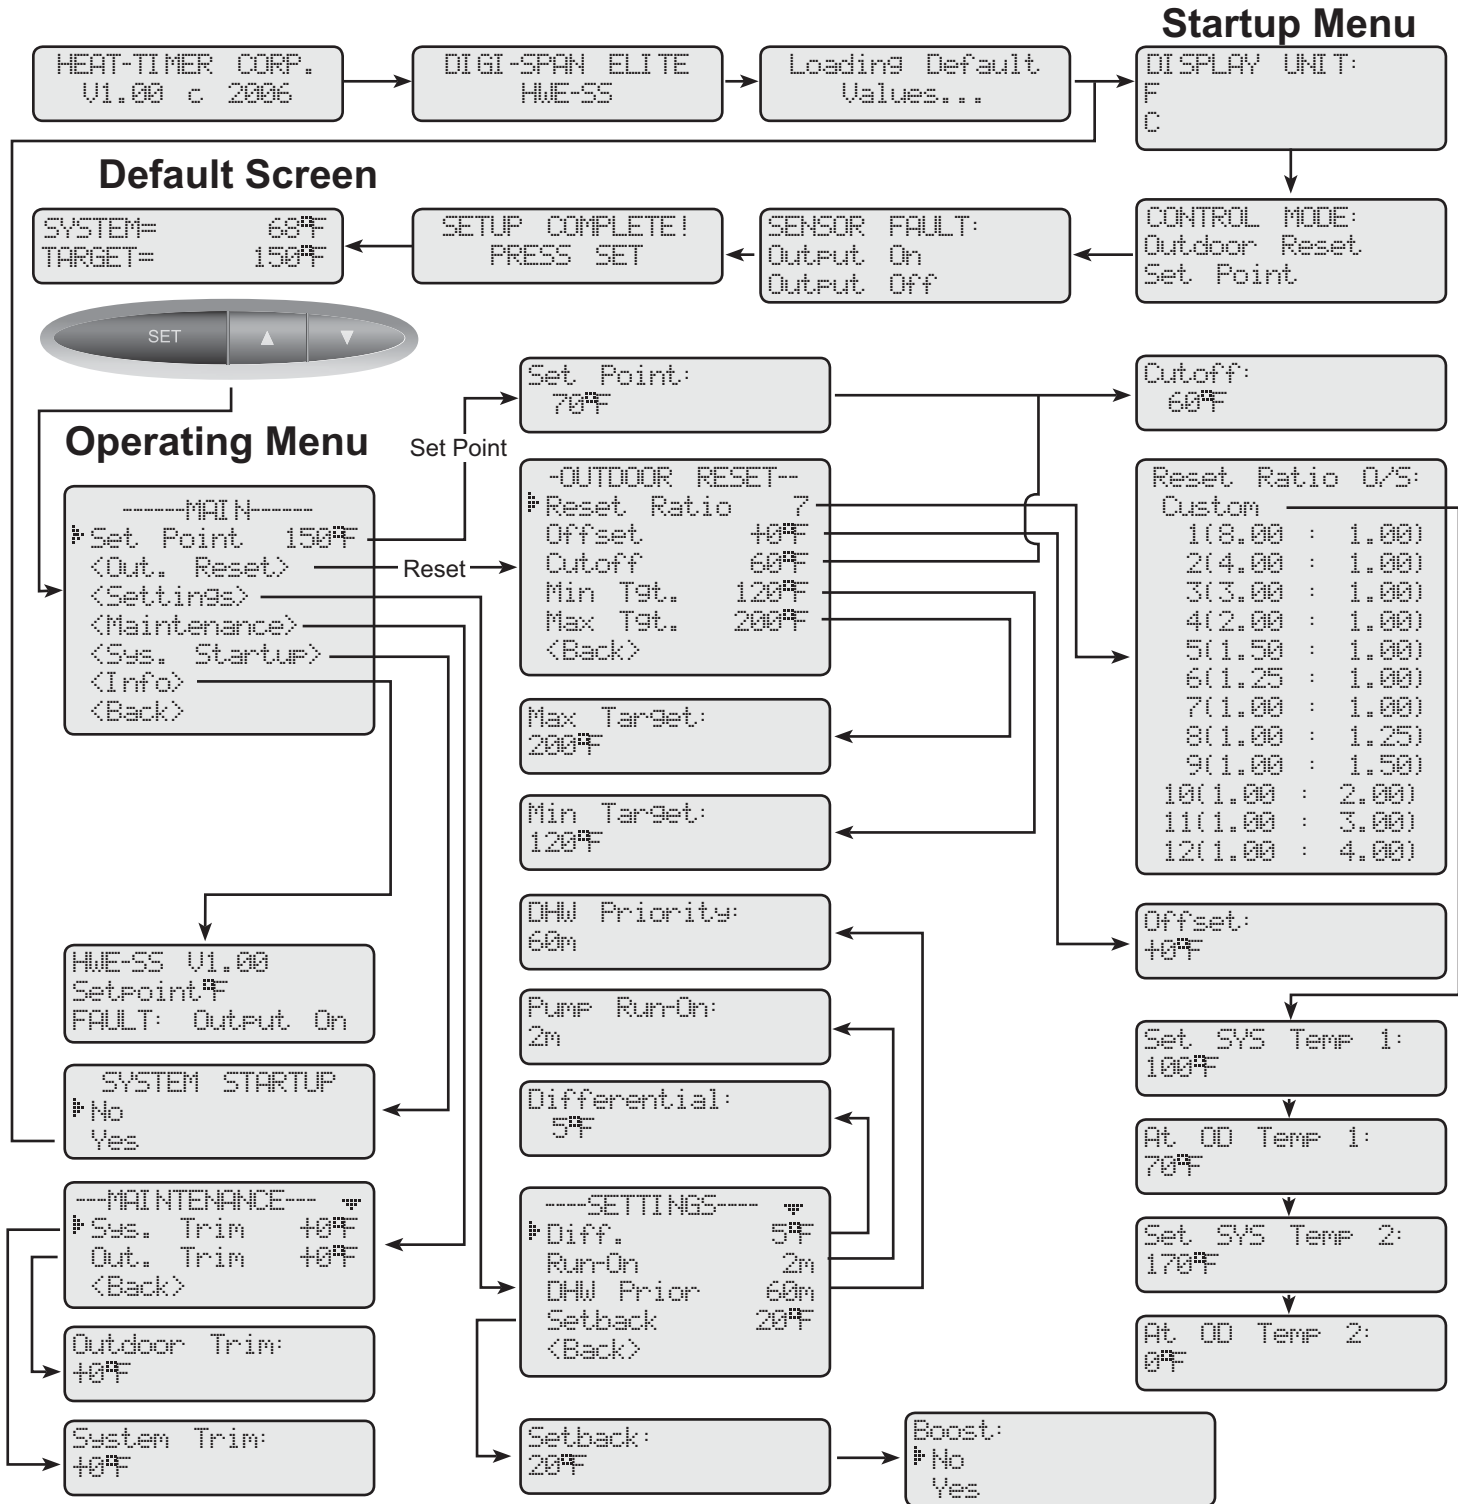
Startup Menu

HEAT-TIMER CORP.
V1.00 c 2006

DIGI-SPAN ELITE
HWE-SS

Loading Default
Values...

DISPLAY UNIT:
F
C

Default Screen

SYSTEM= 68°F
TARGET= 150°F

SETUP COMPLETE!
PRESS SET

SENSOR FAULT:
Output On
Output Off

CONTROL MODE:
Outdoor Reset
Set Point

SET ▲ ▼

Operating Menu

Set Point:
70°F

Cutoff:
60°F

Set Point

------MAIN------
▸Set Point 150°F
<Out. Reset>
<Settings>
<Maintenance>
<Sys. Startup>
<Info>
<Back>

Reset

-OUTDOOR RESET--
▸Reset Ratio 7
Offset +0°F
Cutoff 60°F
Min Tgt. 120°F
Max Tgt. 200°F
<Back>

Reset Ratio O/S:
Custom
1(8.00 : 1.00)
2(4.00 : 1.00)
3(3.00 : 1.00)
4(2.00 : 1.00)
5(1.50 : 1.00)
6(1.25 : 1.00)
7(1.00 : 1.00)
8(1.00 : 1.25)
9(1.00 : 1.50)
10(1.00 : 2.00)
11(1.00 : 3.00)
12(1.00 : 4.00)

Max Target:
200°F

Min Target:
120°F

DHW Priority:
60m

Offset:
+0°F

HWE-SS V1.00
Setpoint°F
FAULT: Output On

Pump Run-On:
2m

Set SYS Temp 1:
100°F

SYSTEM STARTUP
▸No
Yes

Differential:
5°F

At OD Temp 1:
70°F

---MAINTENANCE---
▸Sys. Trim +0°F
Out. Trim +0°F
<Back>

----SETTINGS----
▸Diff. 5°F
Run-On 2m
DHW Prior 60m
Setback 20°F
<Back>

Set SYS Temp 2:
170°F

Outdoor Trim:
+0°F

At OD Temp 2:
0°F

System Trim:
+0°F

Setback:
20°F

Boost:
▸No
Yes